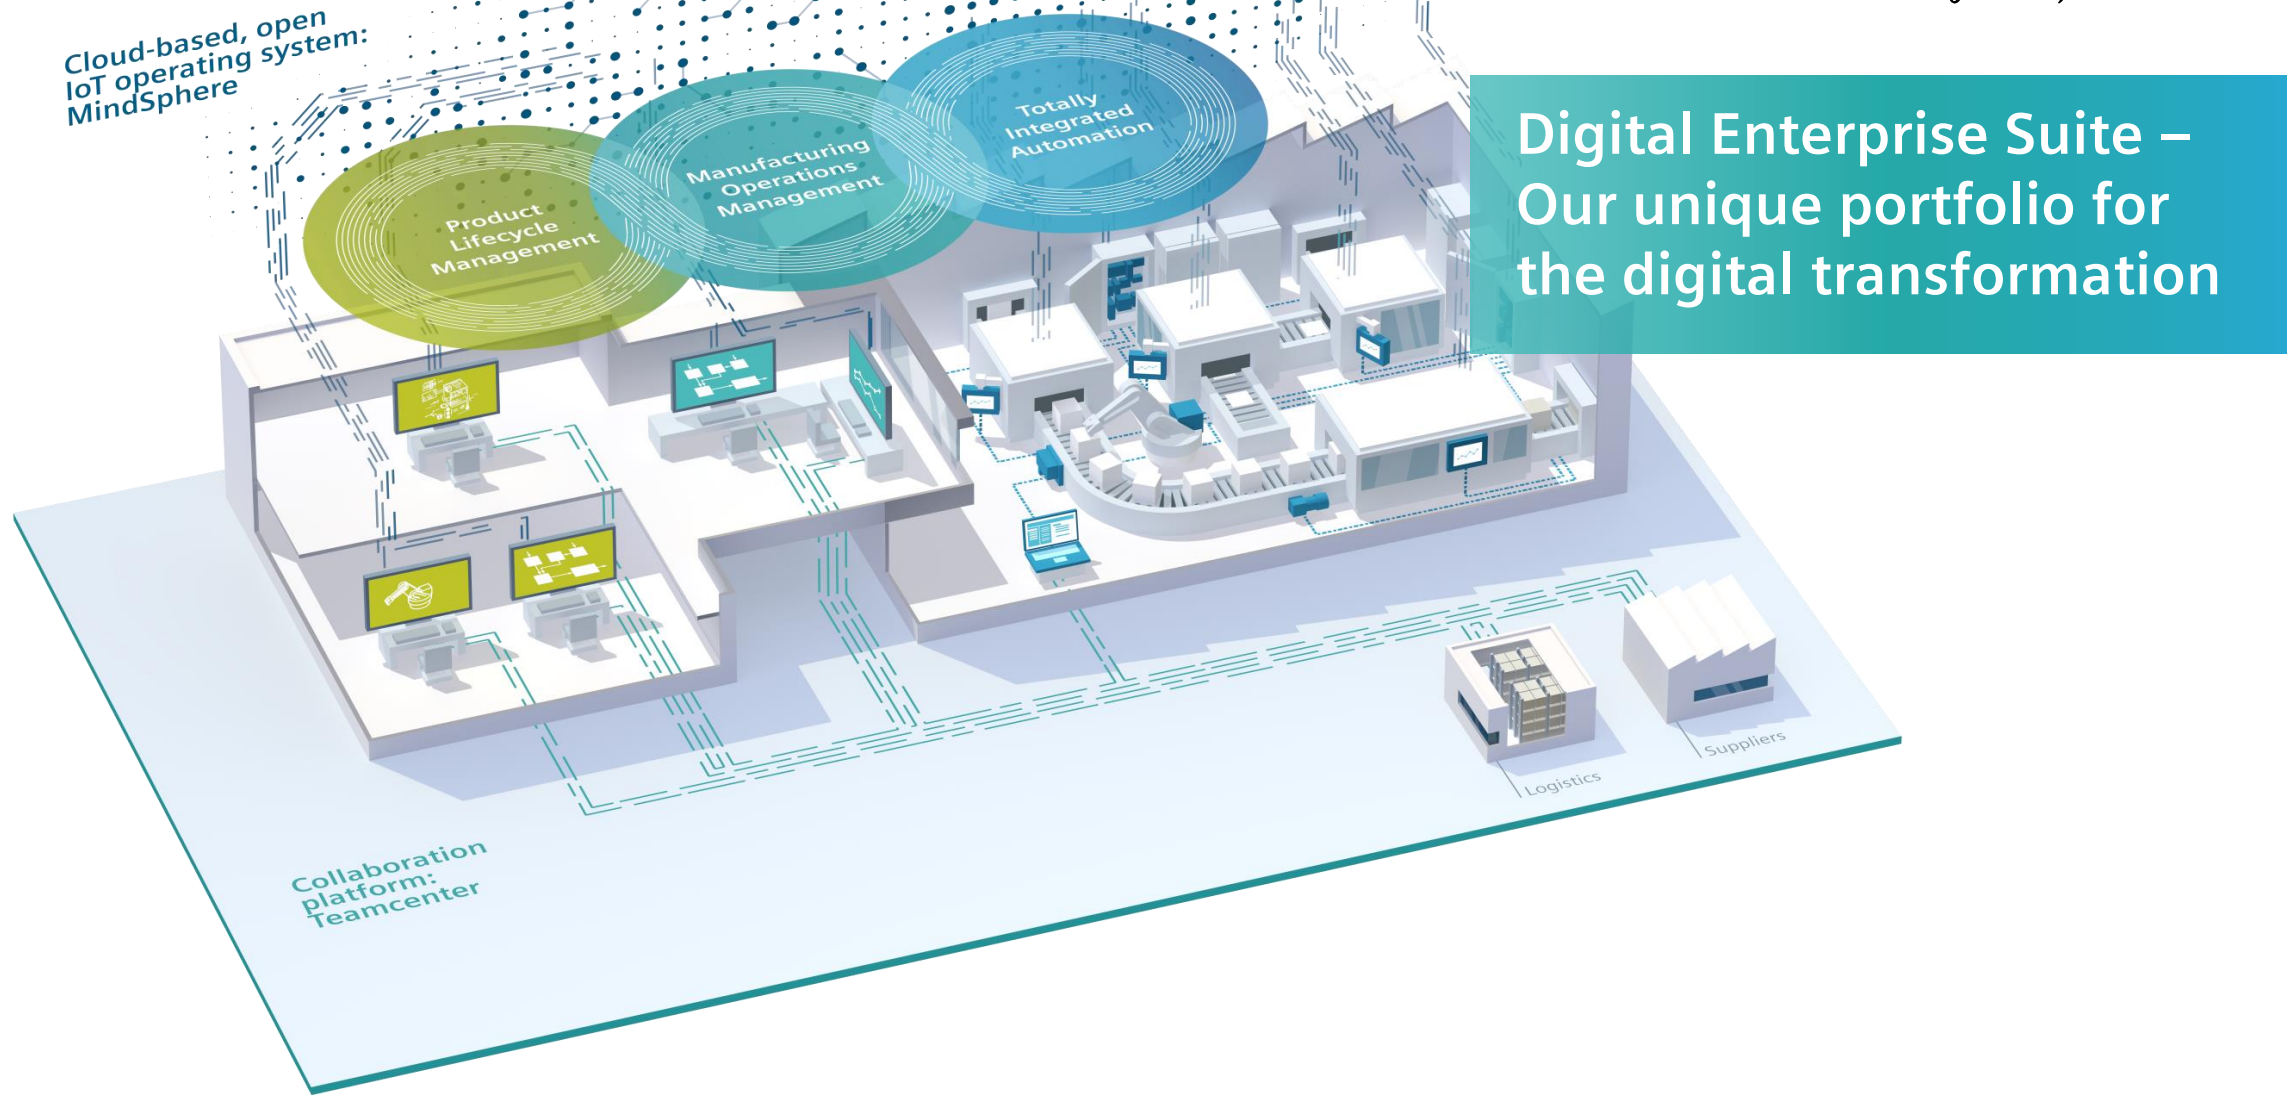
Digital Enterprise Suite – Our unique portfolio for the digital transformation

Cloud-based, open IoT operating system: MindSphere

Product Lifecycle Management

Manufacturing Operations Management

Totally Integrated Automation

Logistics

Suppliers

Collaboration platform: Teamcenter